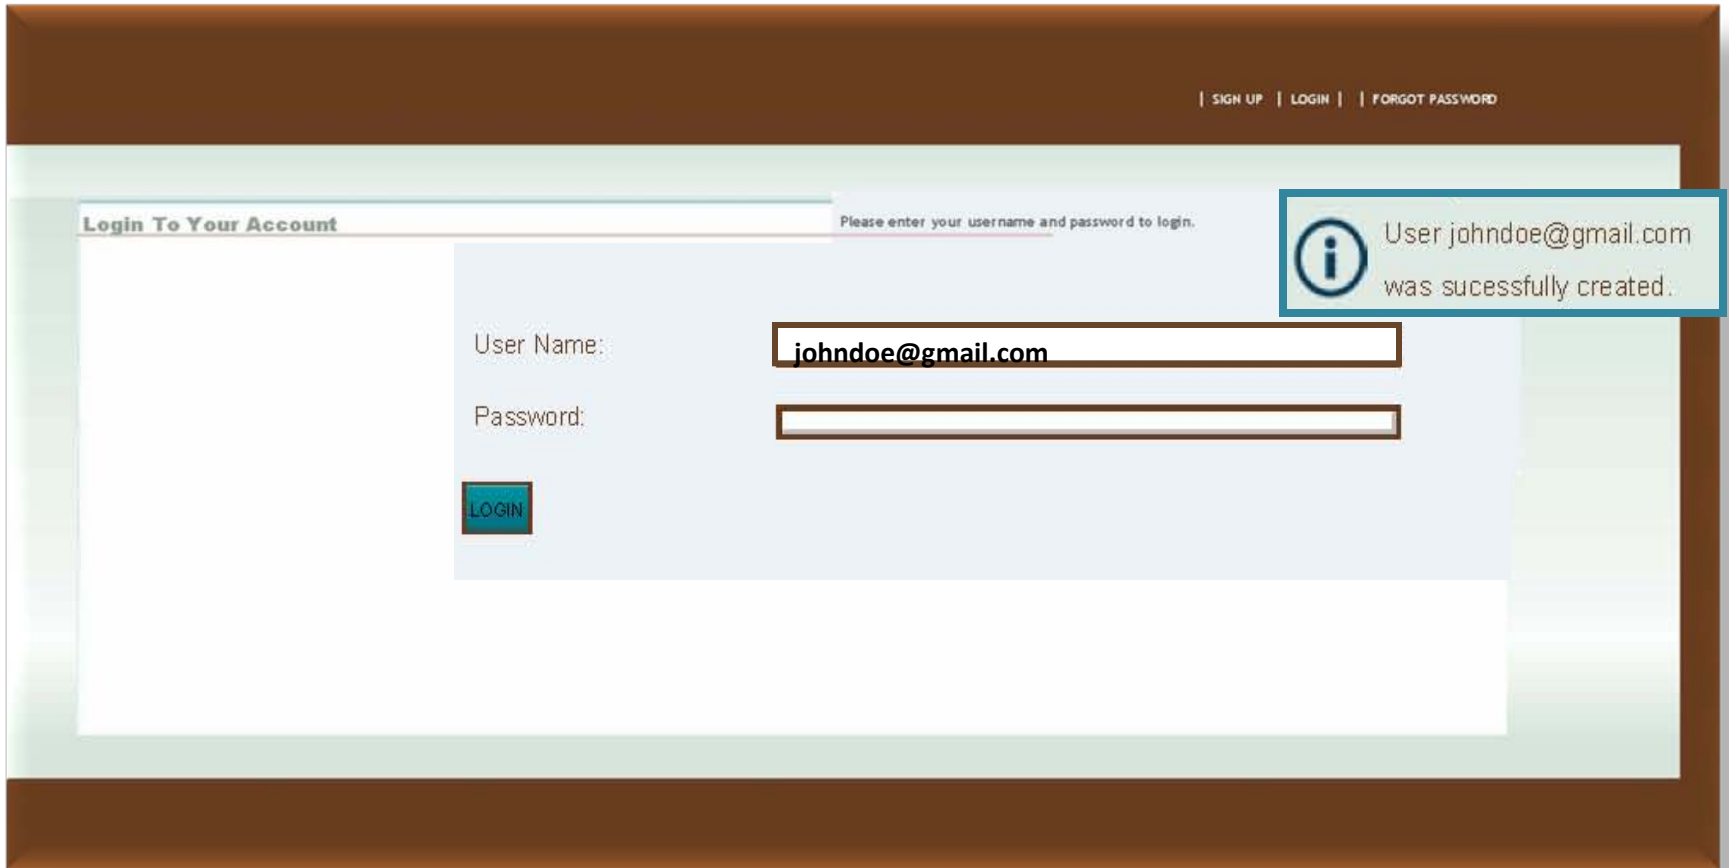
| SIGN UP | LOGIN | | FORGOT PASSWORD

Login To Your Account

Please enter your username and password to login.

User johndoe@gmail.com was sucessfully created.

User Name: johndoe@gmail.com

Password:

LOGIN